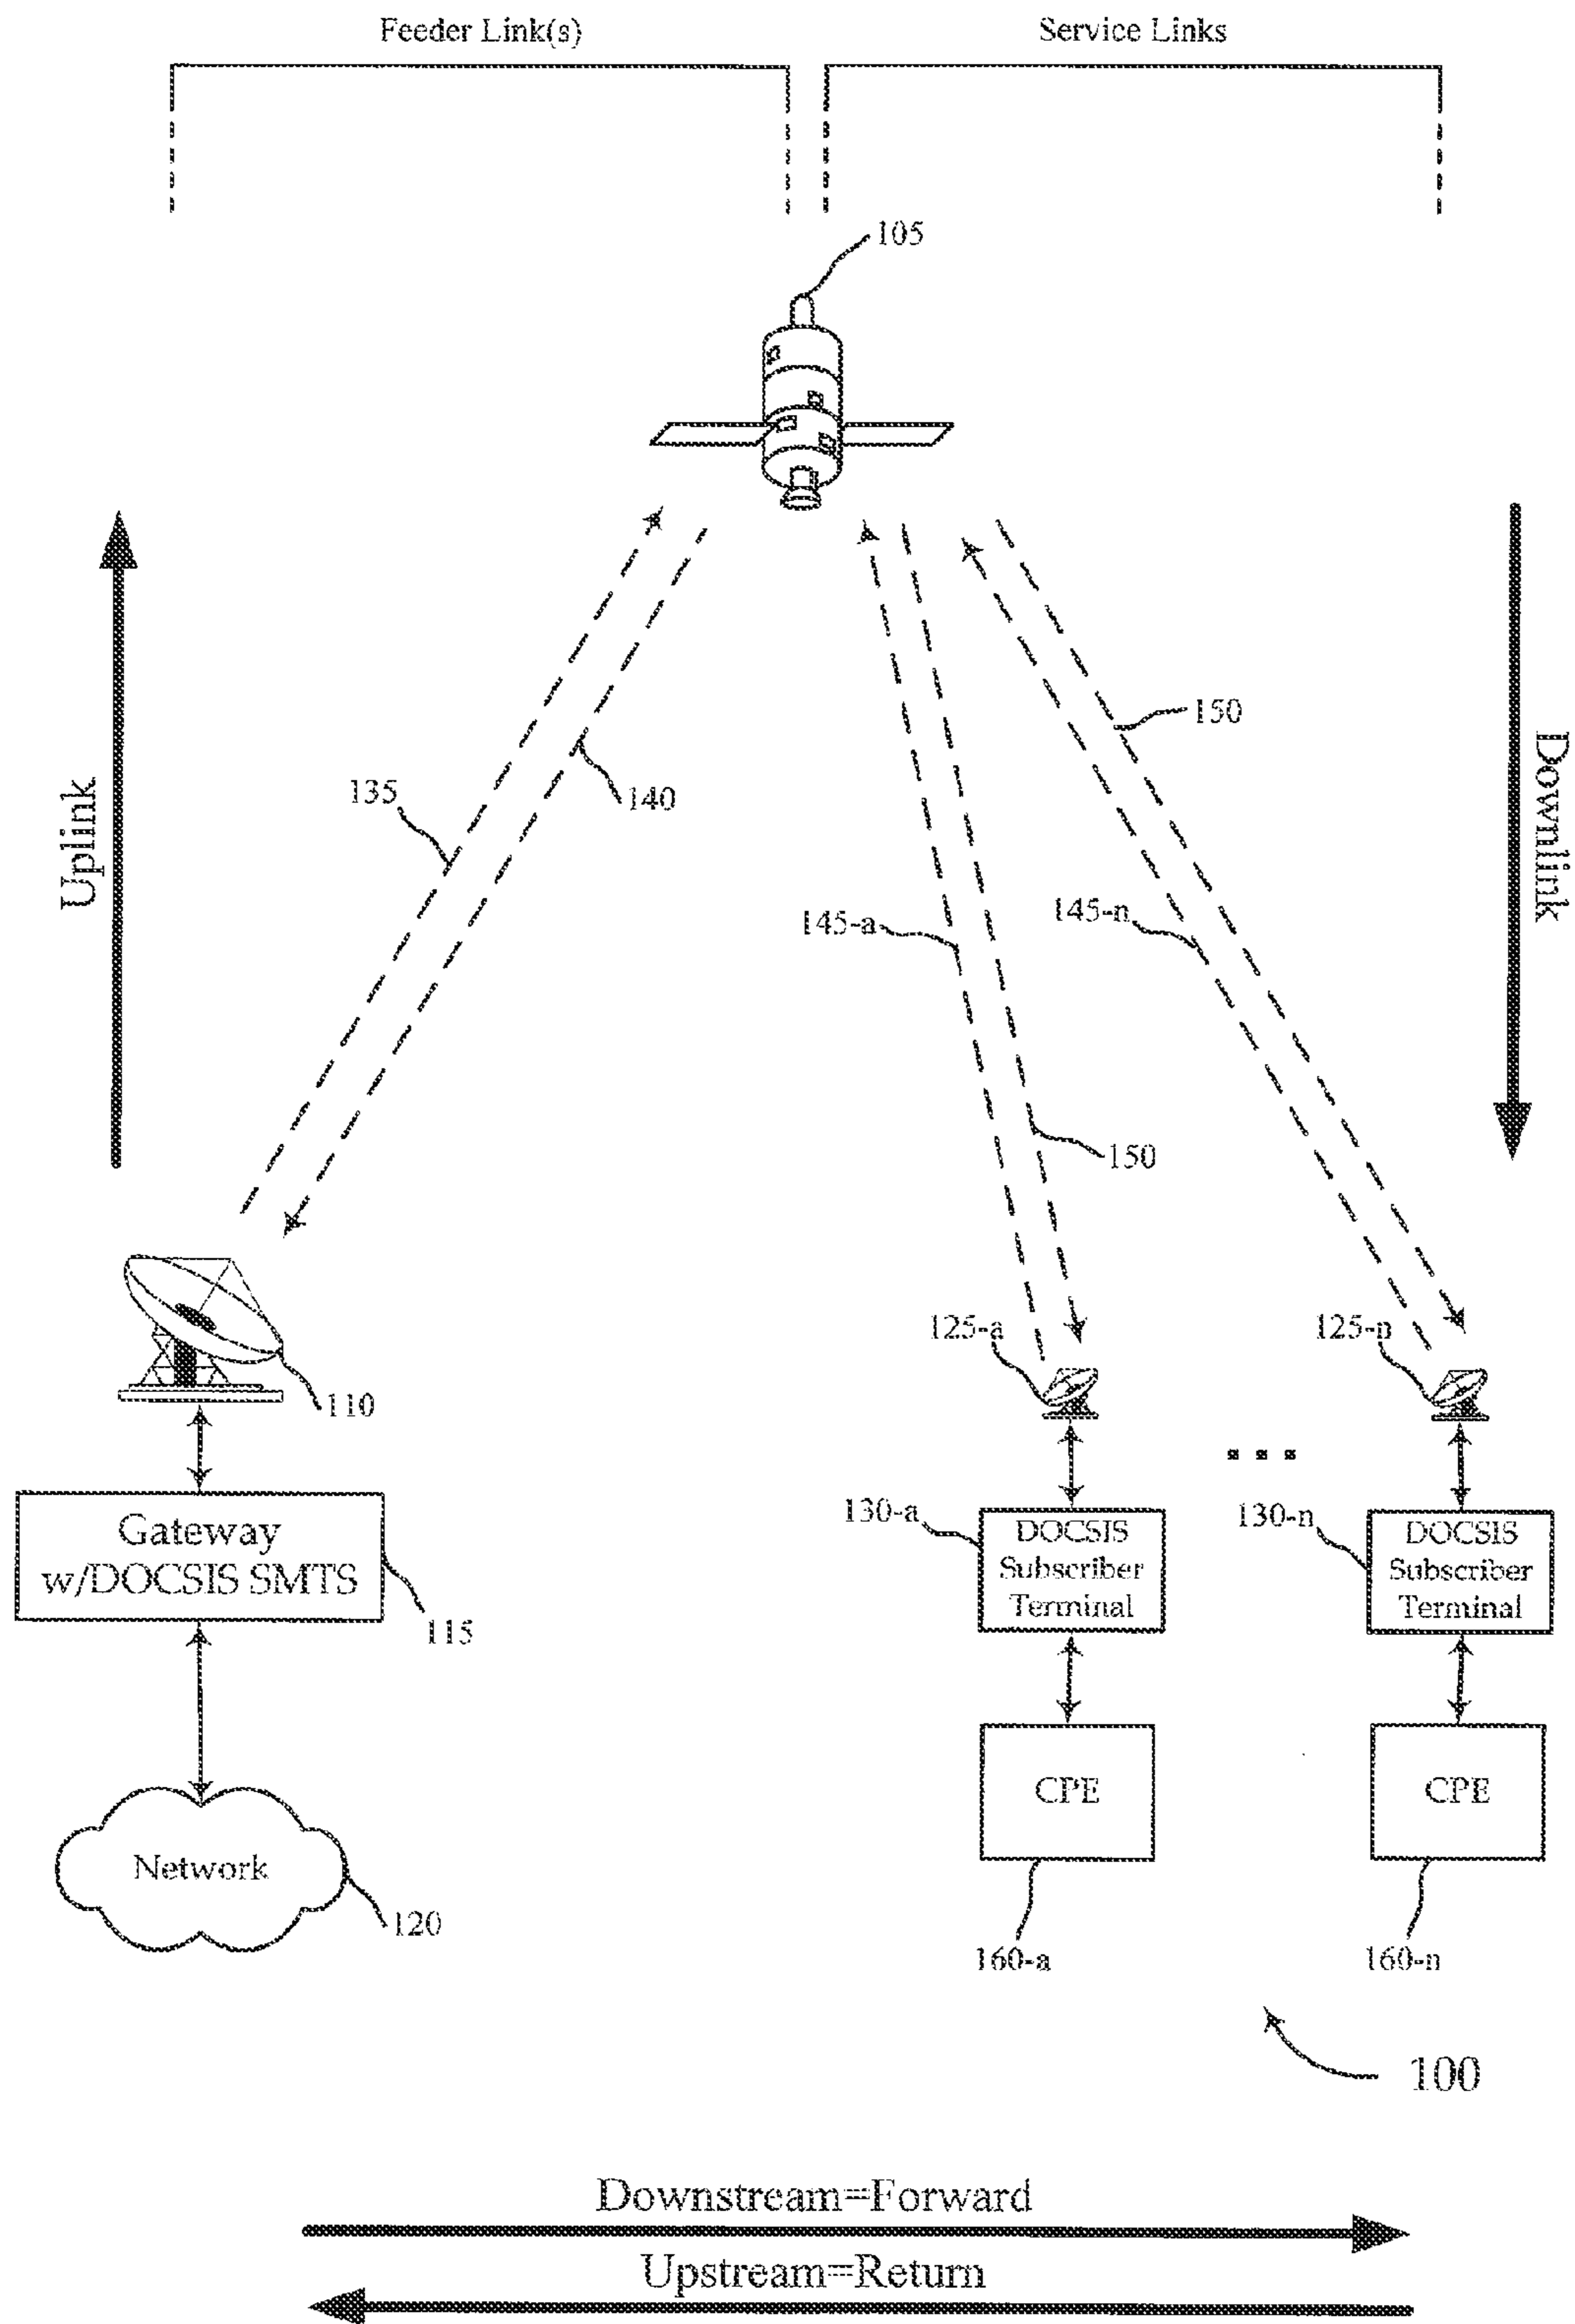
Feeder Link(s)

Service Links

105

Uplink

Downlink

135

140

150

145-a

145-n

150

110

125-a

125-n

Gateway w/DOCSIS SMTS

115

130-a

DOCSIS Subscriber Terminal

130-n

DOCSIS Subscriber Terminal

Network

120

CPE

CPE

160-a

160-n

100

Downstream=Forward

Upstream=Return